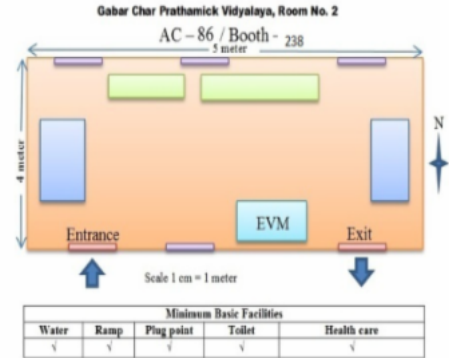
Gabar Char Prathamick Vidyalaya, Room No. 2

AC – 86 / Booth - 238

5 meter

4 meter

N

EVM

Entrance

Exit

Scale 1 cm = 1 meter

| Minimum Basic Facilities | | | | |
|---|---|---|---|---|
| Water | Ramp | Plug point | Toilet | Health care |
| √ | √ | √ | √ | √ |